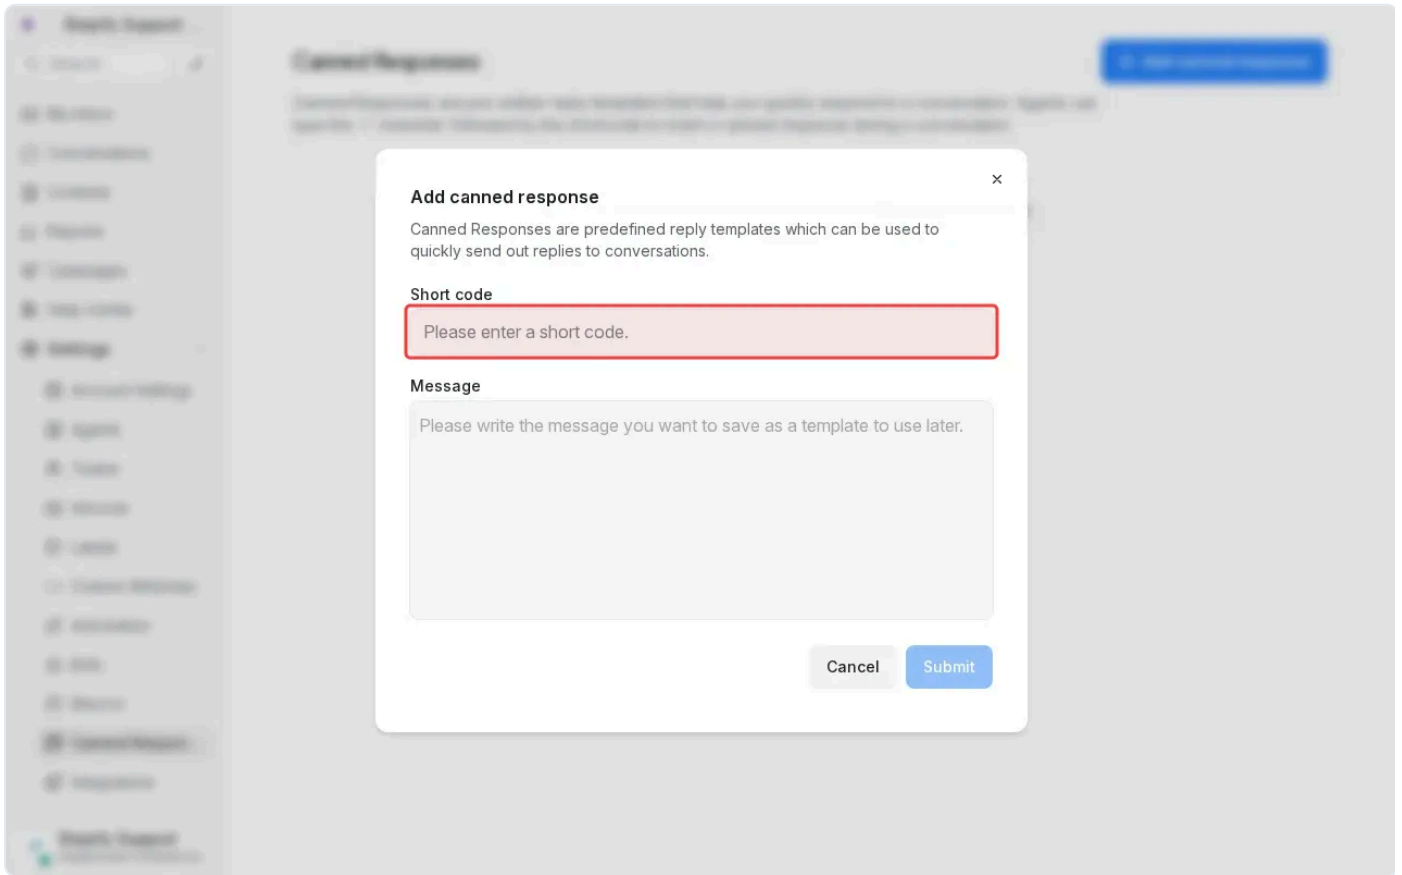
×

Add canned response

Canned Responses are predefined reply templates which can be used to quickly send out replies to conversations.

Short code

Please enter a short code.

Message

Please write the message you want to save as a template to use later.

Cancel Submit